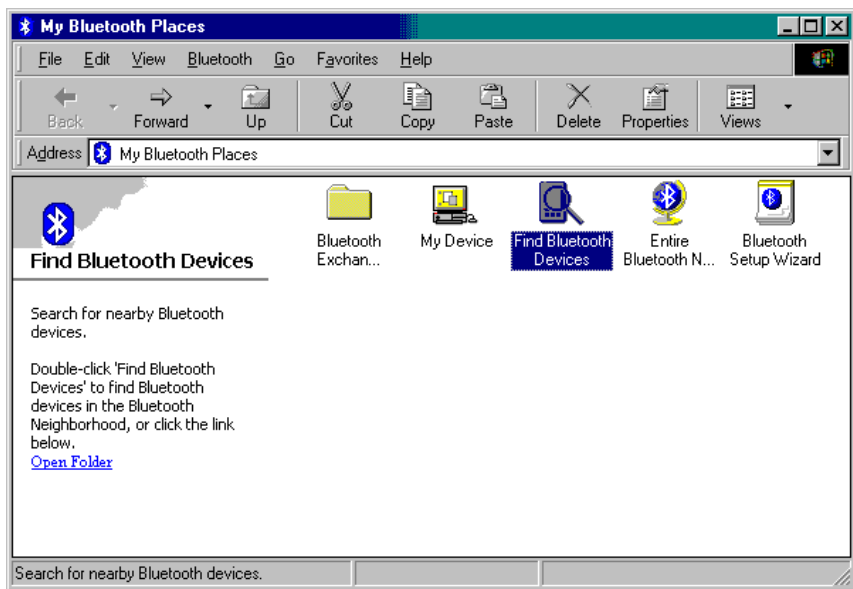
My Bluetooth Places

File Edit View Bluetooth Go Favorites Help

Back Forward Up Cut Copy Paste Delete Properties Views

Address My Bluetooth Places

Find Bluetooth Devices

Search for nearby Bluetooth devices.

Double-click 'Find Bluetooth Devices' to find Bluetooth devices in the Bluetooth Neighborhood, or click the link below.
Open Folder

Bluetooth Exchan...

My Device

Find Bluetooth Devices

Entire Bluetooth N...

Bluetooth Setup Wizard

Search for nearby Bluetooth devices.